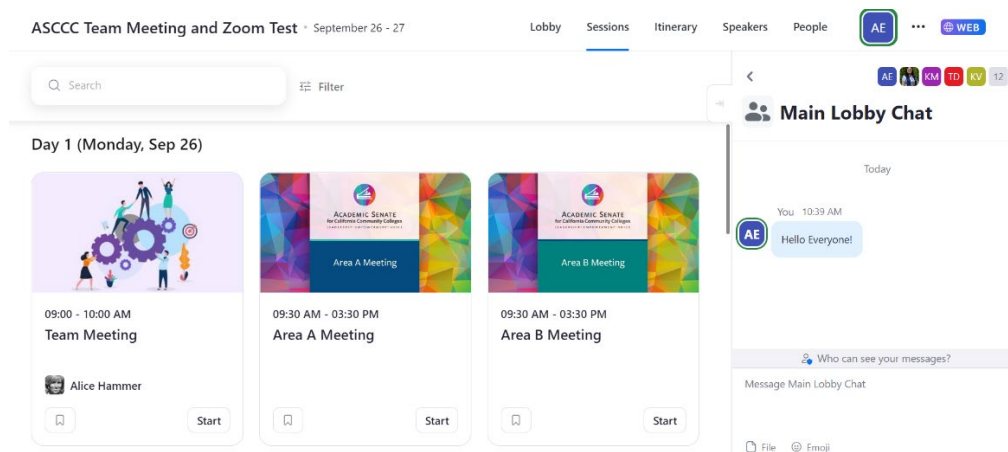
ASCCC Team Meeting and Zoom Test • September 26 - 27

Lobby Sessions Itinerary Speakers People AE ••• WEB

Search

Filter

Day 1 (Monday, Sep 26)

09:00 - 10:00 AM
Team Meeting

Alice Hammer

Start

ACADEMIC SENATE for California Community Colleges

Area A Meeting

09:30 AM - 03:30 PM
Area A Meeting

Start

ACADEMIC SENATE for California Community Colleges

Area B Meeting

09:30 AM - 03:30 PM
Area B Meeting

Start

AE KM TD KV 12

Main Lobby Chat

Today

You 10:39 AM

AE

Hello Everyone!

Who can see your messages?

Message Main Lobby Chat

File Emoji